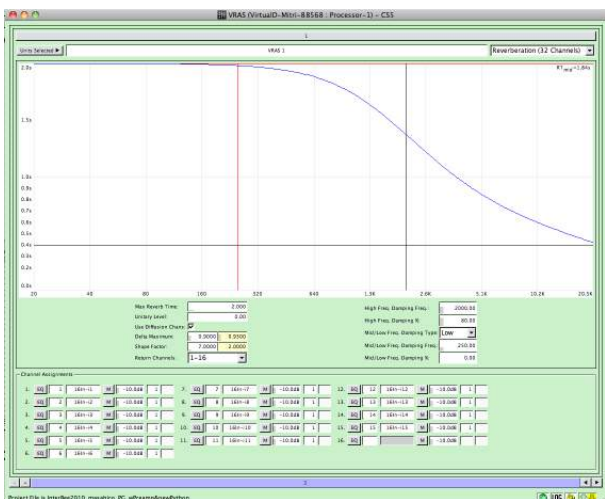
VRAS (VirtualD-Mitri-88568 : Processor-1) - CS5

1

Units Selected ▶ | VRAS 1 | Reverberation (32 Channels)

$RT_{mid}$=1.84s

2.0s
1.5s
1.0s
0.9s
0.8s
0.7s
0.6s
0.5s
0.4s
0.3s
0.2s
0.1s

20 | 40 | 80 | 160 | 320 | 640 | 1.3K | 2.6K | 5.1K | 10.2K | 20.5K

Max Reverb Time: 2.000
Unitary Level: 0.00
Use Diffusion Chain:
Delay Maximum: 0.0000 0.0500
Shape Factor: 7.0000 2.0000
Return Channels: 1-16

High Freq. Damping Freq.: 2000.00
High Freq. Damping %: 80.00
Mid/Low Freq. Damping Type: Low
Mid/Low Freq. Damping Freq.: 250.00
Mid/Low Freq. Damping %: 0.00

Channel Assignments

1. EQ 1 16th-1 M -10.0dB 1
2. EQ 2 16th-2 M -10.0dB 1
3. EQ 3 16th-3 M -10.0dB 1
4. EQ 4 16th-4 M -10.0dB 1
5. EQ 5 16th-5 M -10.0dB 1
6. EQ 6 16th-6 M -10.0dB 1
7. EQ 7 16th-7 M -10.0dB 1
8. EQ 8 16th-8 M -10.0dB 1
9. EQ 9 16th-9 M -10.0dB 1
10. EQ 10 16th-10 M -10.0dB 1
11. EQ 11 16th-11 M -10.0dB 1
12. EQ 12 16th-12 M -10.0dB 1
13. EQ 13 16th-13 M -10.0dB 1
14. EQ 14 16th-14 M -10.0dB 1
15. EQ 15 16th-15 M -10.0dB 1
16. EQ M -10.0dB 1

2

Project File is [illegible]